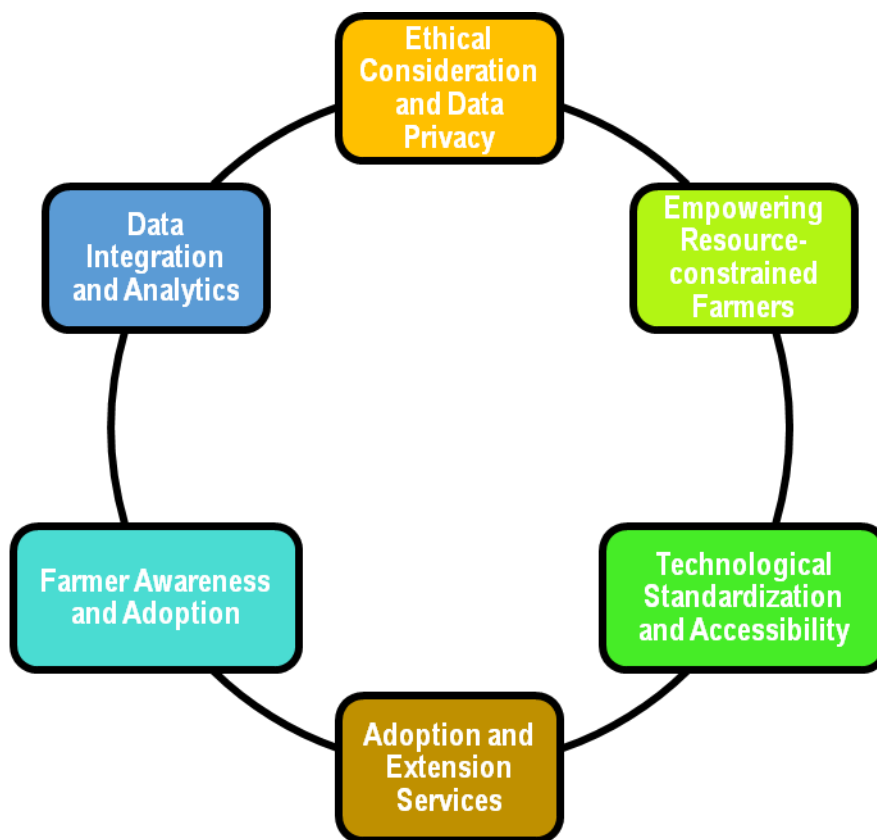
Ethical Consideration and Data Privacy

Empowering Resource-constrained Farmers

Technological Standardization and Accessibility

Adoption and Extension Services

Farmer Awareness and Adoption

Data Integration and Analytics